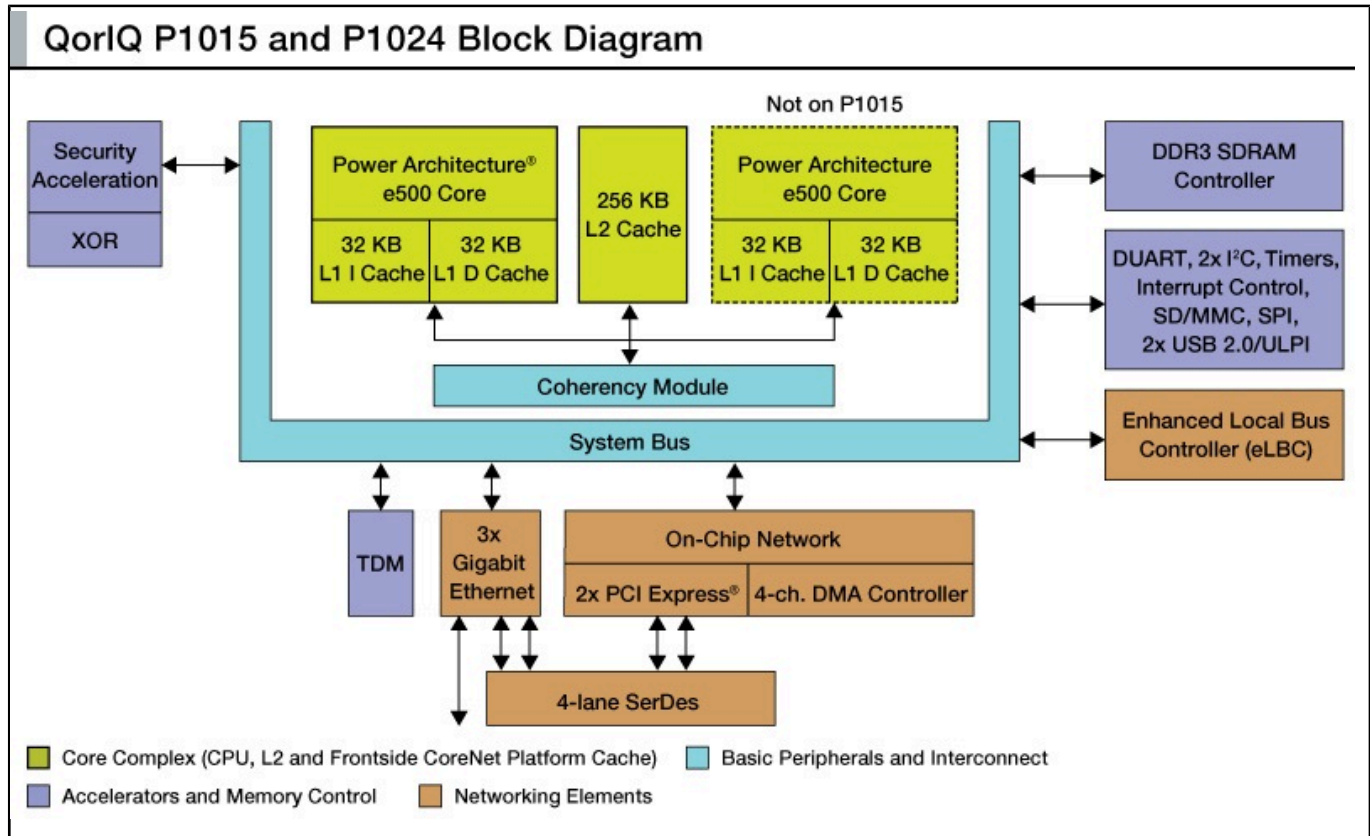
QorIQ P1015 and P1024 Block Diagram

Not on P1015

Security Acceleration

XOR

Power Architecture® e500 Core

32 KB L1 I Cache

32 KB L1 D Cache

256 KB L2 Cache

Power Architecture e500 Core

32 KB L1 I Cache

32 KB L1 D Cache

DDR3 SDRAM Controller

DUART, 2x I$^2$C, Timers, Interrupt Control, SD/MMC, SPI, 2x USB 2.0/ULPI

Coherency Module

Enhanced Local Bus Controller (eLBC)

System Bus

TDM

3x Gigabit Ethernet

On-Chip Network

2x PCI Express®

4-ch. DMA Controller

4-lane SerDes

Core Complex (CPU, L2 and Frontside CoreNet Platform Cache)

Basic Peripherals and Interconnect

Accelerators and Memory Control

Networking Elements